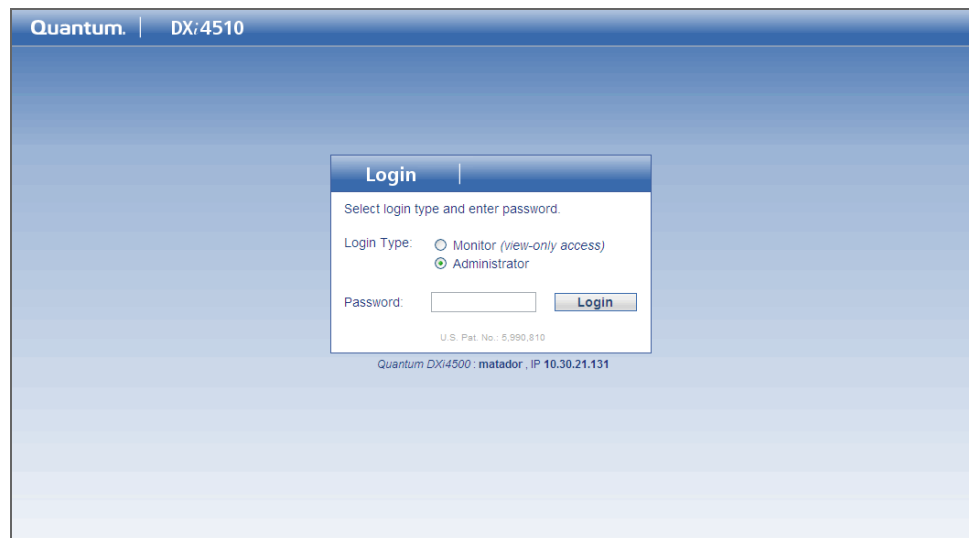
Quantum. | DXi4510

Login

Select login type and enter password.

Login Type: Monitor (view-only access)
Administrator

Password: Login

U.S. Pat. No.: 5,990,810

Quantum DXi4500 : matador , IP 10.30.21.131